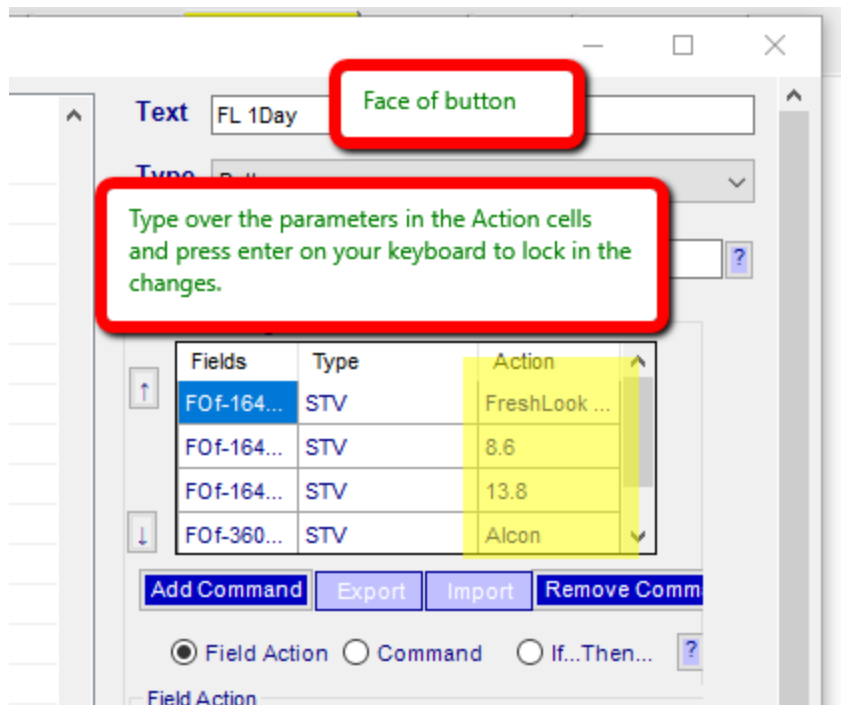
Text FL 1Day

Face of button

Type

Type over the parameters in the Action cells and press enter on your keyboard to lock in the changes.

?

| Fields | Type | Action |
|---|---|---|
| FOf-164... | STV | FreshLook ... |
| FOf-164... | STV | 8.6 |
| FOf-164... | STV | 13.8 |
| FOf-360... | STV | Alcon |

Add Command Export Import Remove Comma

Field Action Command If...Then... ?

Field Action